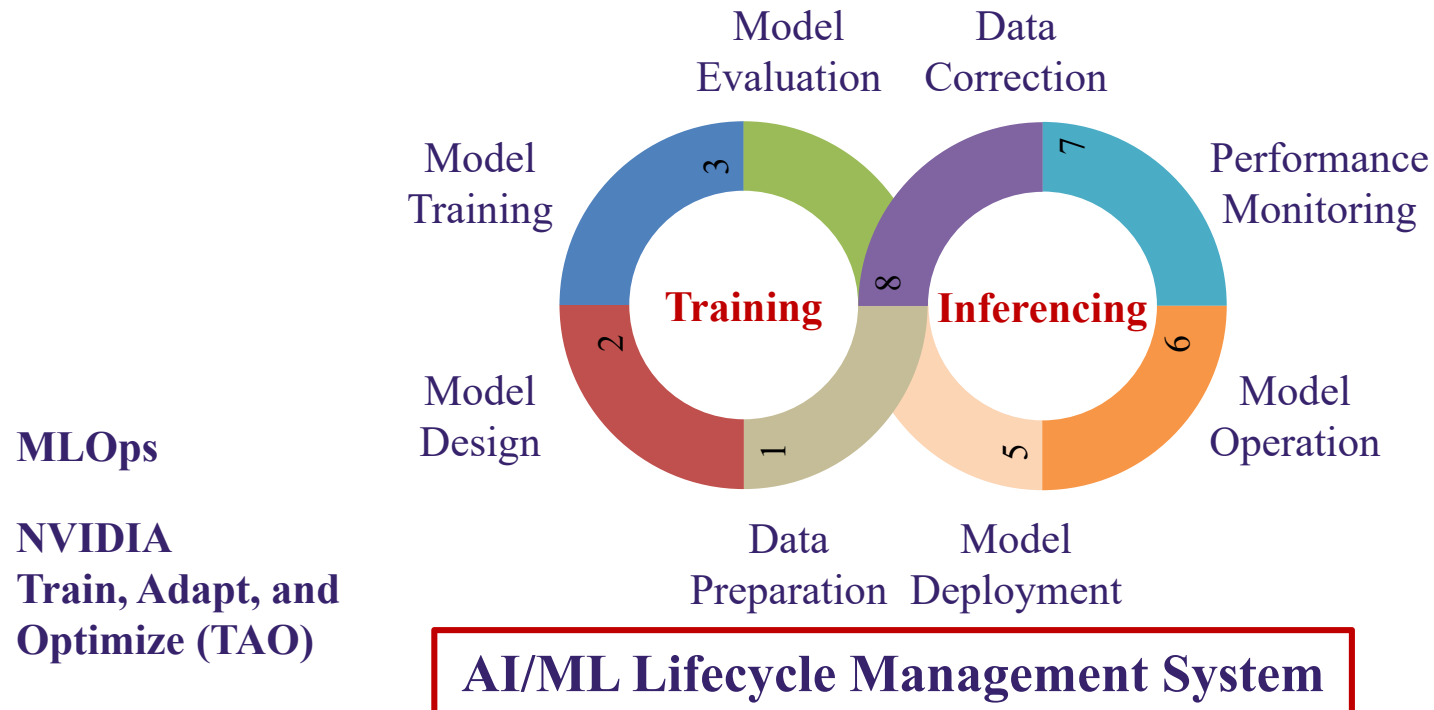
Model Evaluation

Data Correction

Model Training

3

7

Performance Monitoring

8

Training

Inferencing

2

6

Model Design

1

5

Model Operation

MLOps

Data Preparation

Model Deployment

NVIDIA Train, Adapt, and Optimize (TAO)

AI/ML Lifecycle Management System